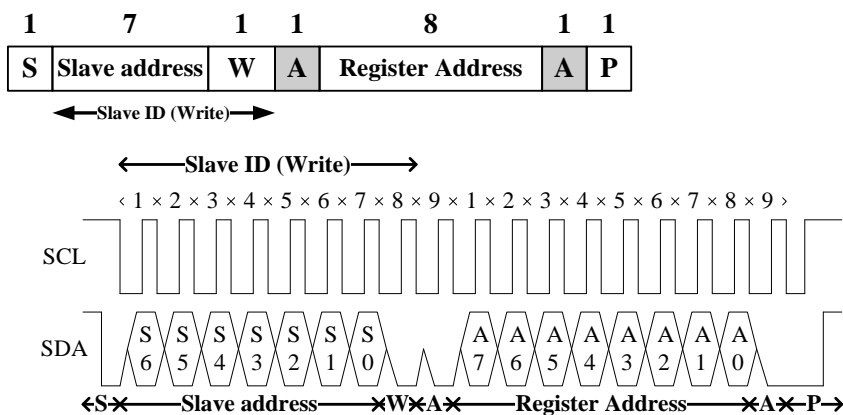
| 1 | 7 | 1 | 1 | 8 | 1 | 1 |
|---|---|---|---|---|---|---|
| S | Slave address | W | A | Register Address | A | P |

Slave ID (Write)

Slave ID (Write)

1 2 3 4 5 6 7 8 9 1 2 3 4 5 6 7 8 9

SCL

SDA

S6 S5 S4 S3 S2 S1 S0 A7 A6 A5 A4 A3 A2 A1 A0

S Slave address W A Register Address A P